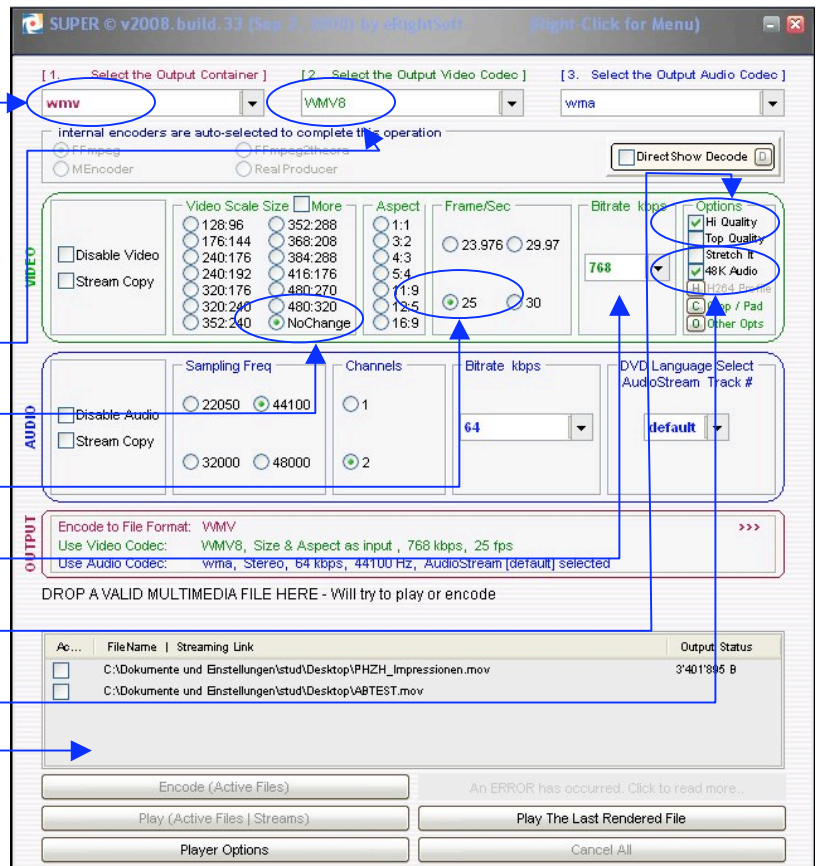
SUPER © v2008.build.33 (Sep 2, 2008) by eRightSoft (Right Click for Menu)

[ 1. Select the Output Container ] [ 2. Select the Output Video Codec ] [ 3. Select the Output Audio Codec ]

wmv | WMV8 | wma

internal encoders are auto-selected to complete this operation

FFmpeg FFmpeg2theora MEncoder Real Producer

DirectShow Decode D

VIDEO

Disable Video
Stream Copy

Video Scale Size More
128:96 352:288
176:144 368:208
240:176 384:288
240:192 416:176
320:176 480:270
320:240 480:320
352:240 NoChange

Aspect
1:1
3:2
4:3
5:4
11:9
12:5
16:9

Frame/Sec
23.976 29.97
25 30

Bitrate kbps
768

Options
Hi Quality
Top Quality
Stretch It
48K Audio
H H264 Profile
C Crop / Pad
O Other Opts

AUDIO

Disable Audio
Stream Copy

Sampling Freq
22050 44100
32000 48000

Channels
1
2

Bitrate kbps
64

DVD Language Select AudioStream Track #
default

OUTPUT

Encode to File Format: WMV
Use Video Codec: WMV8, Size & Aspect as input , 768 kbps, 25 fps
Use Audio Codec: wma, Stereo, 64 kbps, 44100 Hz, AudioStream [default] selected

>>>

DROP A VALID MULTIMEDIA FILE HERE - Will try to play or encode

| Ac... | FileName \| Streaming Link | Output Status |
|---|---|---|
| | C:\Dokumente und Einstellungen\stud\Desktop\PHZH_Impressionen.mov | 3'401'895 B |
| | C:\Dokumente und Einstellungen\stud\Desktop\ABTEST.mov | |

Encode (Active Files)
An ERROR has occurred. Click to read more...
Play (Active Files | Streams)
Play The Last Rendered File
Player Options
Cancel All